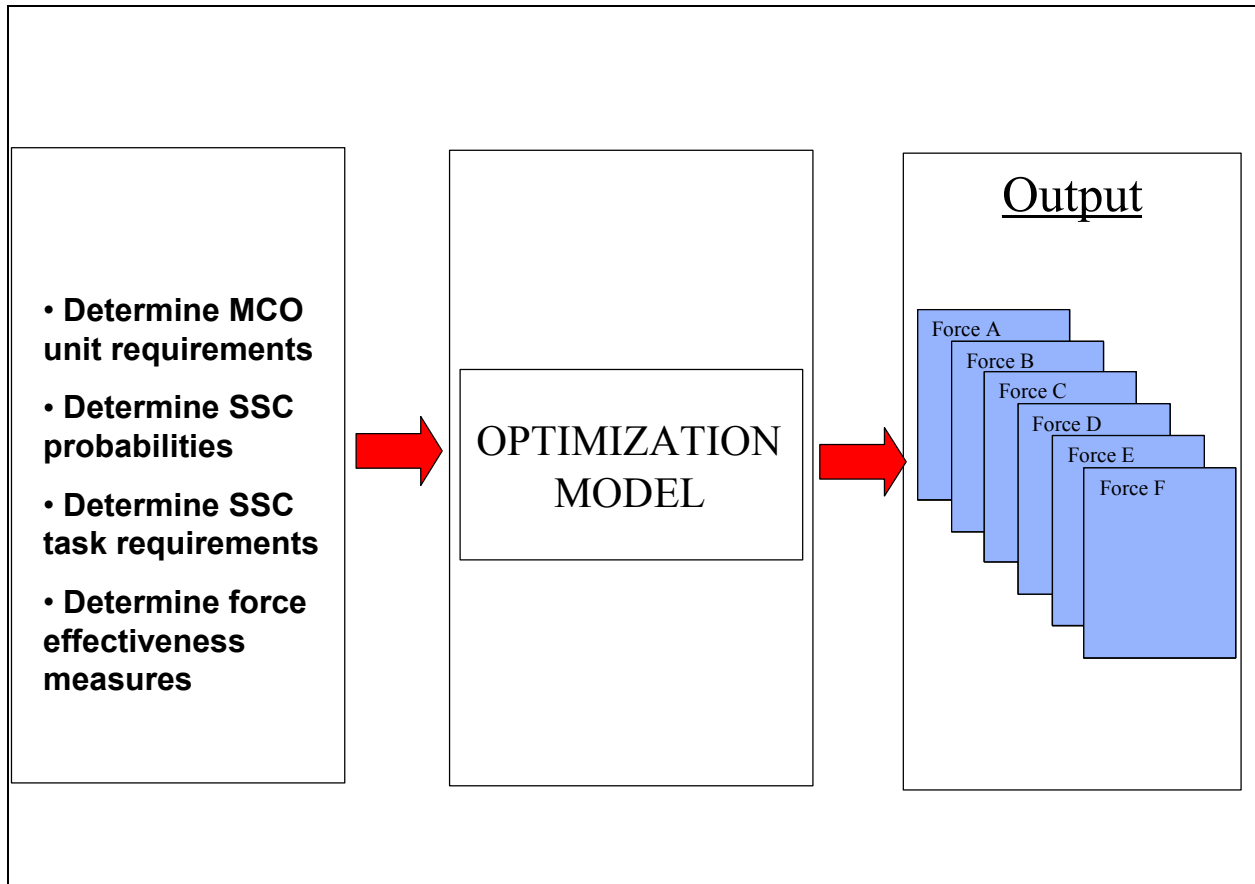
• Determine MCO unit requirements

• Determine SSC probabilities

• Determine SSC task requirements

• Determine force effectiveness measures

OPTIMIZATION MODEL

Output

Force A

Force B

Force C

Force D

Force E

Force F